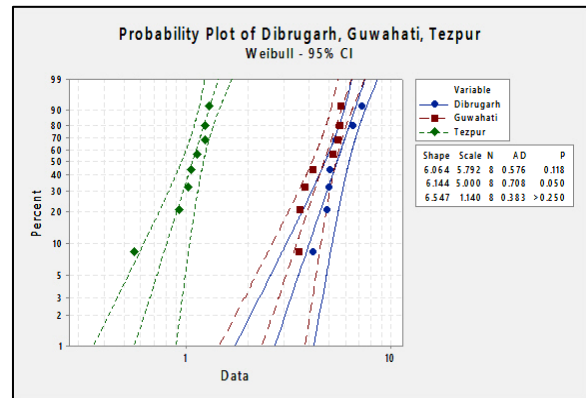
Probability Plot of Dibrugarh, Guwahati, Tezpur
Weibull - 95% CI

Percent

99
90
80
70
60
50
40
30
20
10
5
3
2
1

1
10

Data

Variable
Dibrugarh
Guwahati
Tezpur

| Shape | Scale | N | AD | P |
|---|---|---|---|---|
| 6.064 | 5.792 | 8 | 0.576 | 0.118 |
| 6.144 | 5.000 | 8 | 0.708 | 0.050 |
| 6.547 | 1.140 | 8 | 0.383 | >0.250 |